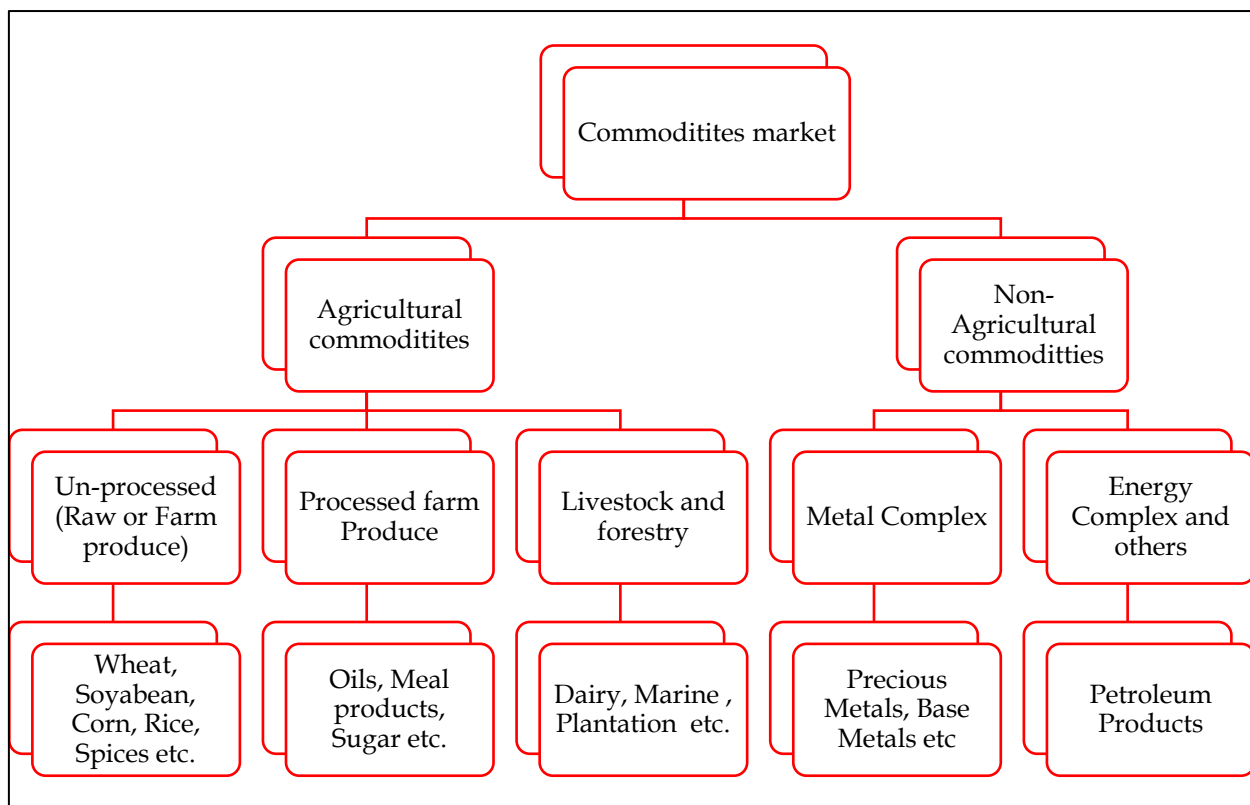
Commoditites market

Agricultural commoditites

Non-Agricultural commodittes

Un-processed (Raw or Farm produce)

Processed farm Produce

Livestock and forestry

Metal Complex

Energy Complex and others

Wheat, Soyabean, Corn, Rice, Spices etc.

Oils, Meal products, Sugar etc.

Dairy, Marine , Plantation etc.

Precious Metals, Base Metals etc

Petroleum Products